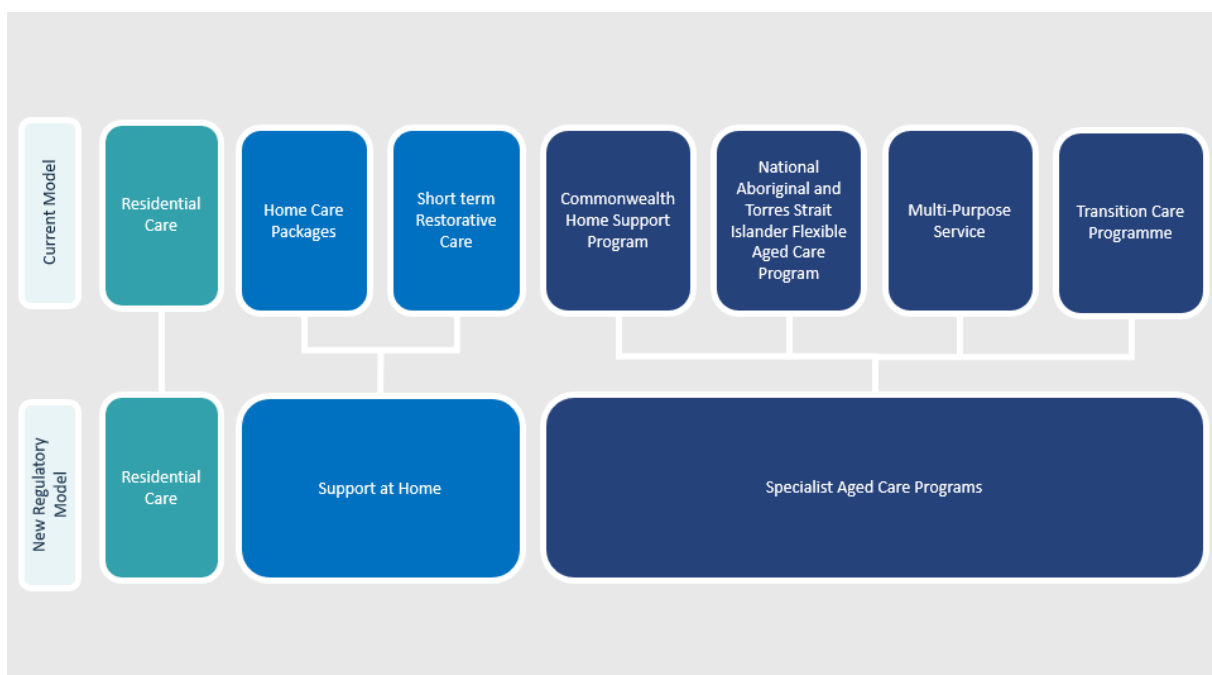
Current Model

Residential Care

Home Care Packages

Short term Restorative Care

Commonwealth Home Support Program

National Aboriginal and Torres Strait Islander Flexible Aged Care Program

Multi-Purpose Service

Transition Care Programme

New Regulatory Model

Residential Care

Support at Home

Specialist Aged Care Programs